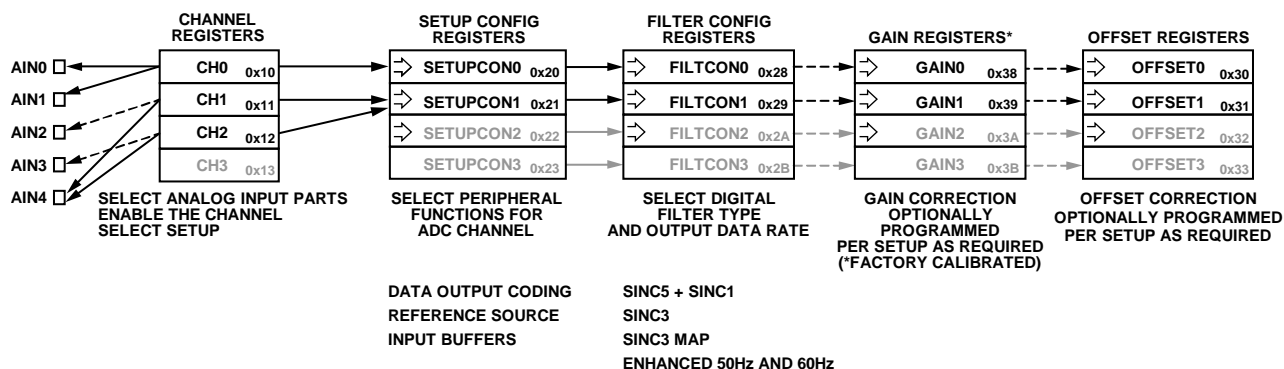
CHANNEL REGISTERS

SETUP CONFIG REGISTERS

FILTER CONFIG REGISTERS

GAIN REGISTERS*

OFFSET REGISTERS

AIN0
AIN1
AIN2
AIN3
AIN4

CH0 0x10
CH1 0x11
CH2 0x12
CH3 0x13

SETUPCON0 0x20
SETUPCON1 0x21
SETUPCON2 0x22
SETUPCON3 0x23

FILTCON0 0x28
FILTCON1 0x29
FILTCON2 0x2A
FILTCON3 0x2B

GAIN0 0x38
GAIN1 0x39
GAIN2 0x3A
GAIN3 0x3B

OFFSET0 0x30
OFFSET1 0x31
OFFSET2 0x32
OFFSET3 0x33

SELECT ANALOG INPUT PARTS
ENABLE THE CHANNEL
SELECT SETUP

SELECT PERIPHERAL FUNCTIONS FOR ADC CHANNEL

SELECT DIGITAL FILTER TYPE AND OUTPUT DATA RATE

GAIN CORRECTION OPTIONALLY PROGRAMMED PER SETUP AS REQUIRED (*FACTORY CALIBRATED)

OFFSET CORRECTION OPTIONALLY PROGRAMMED PER SETUP AS REQUIRED

DATA OUTPUT CODING
REFERENCE SOURCE
INPUT BUFFERS

SINC5 + SINC1
SINC3
SINC3 MAP
ENHANCED 50Hz AND 60Hz